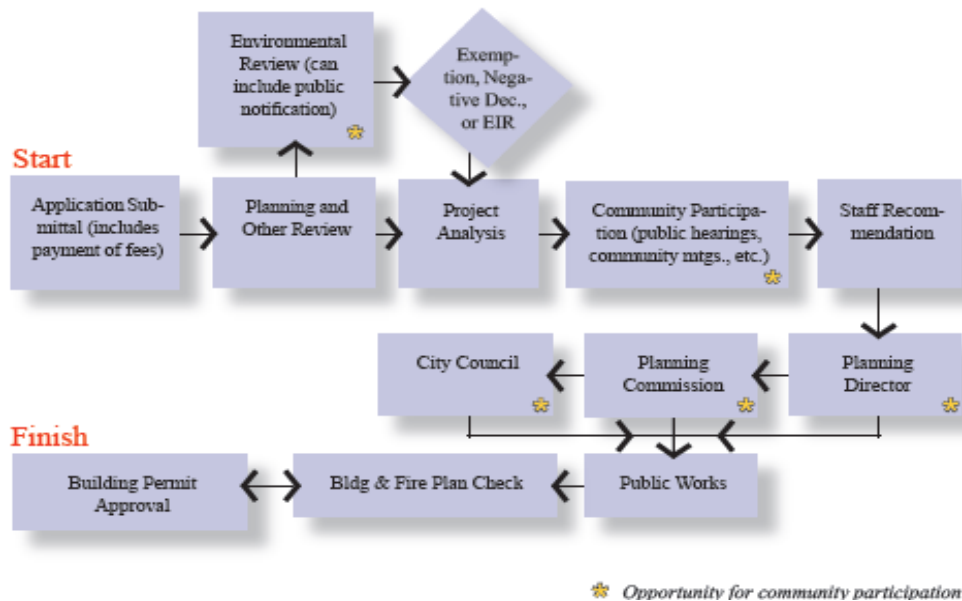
Environmental Review (can include public notification)

Exemption, Negative Dec., or EIR

Start

Application Submittal (includes payment of fees)

Planning and Other Review

Project Analysis

Community Participation (public hearings, community mtgs., etc.)

Staff Recommendation

City Council

Planning Commission

Planning Director

Finish

Building Permit Approval

Bldg & Fire Plan Check

Public Works

Opportunity for community participation